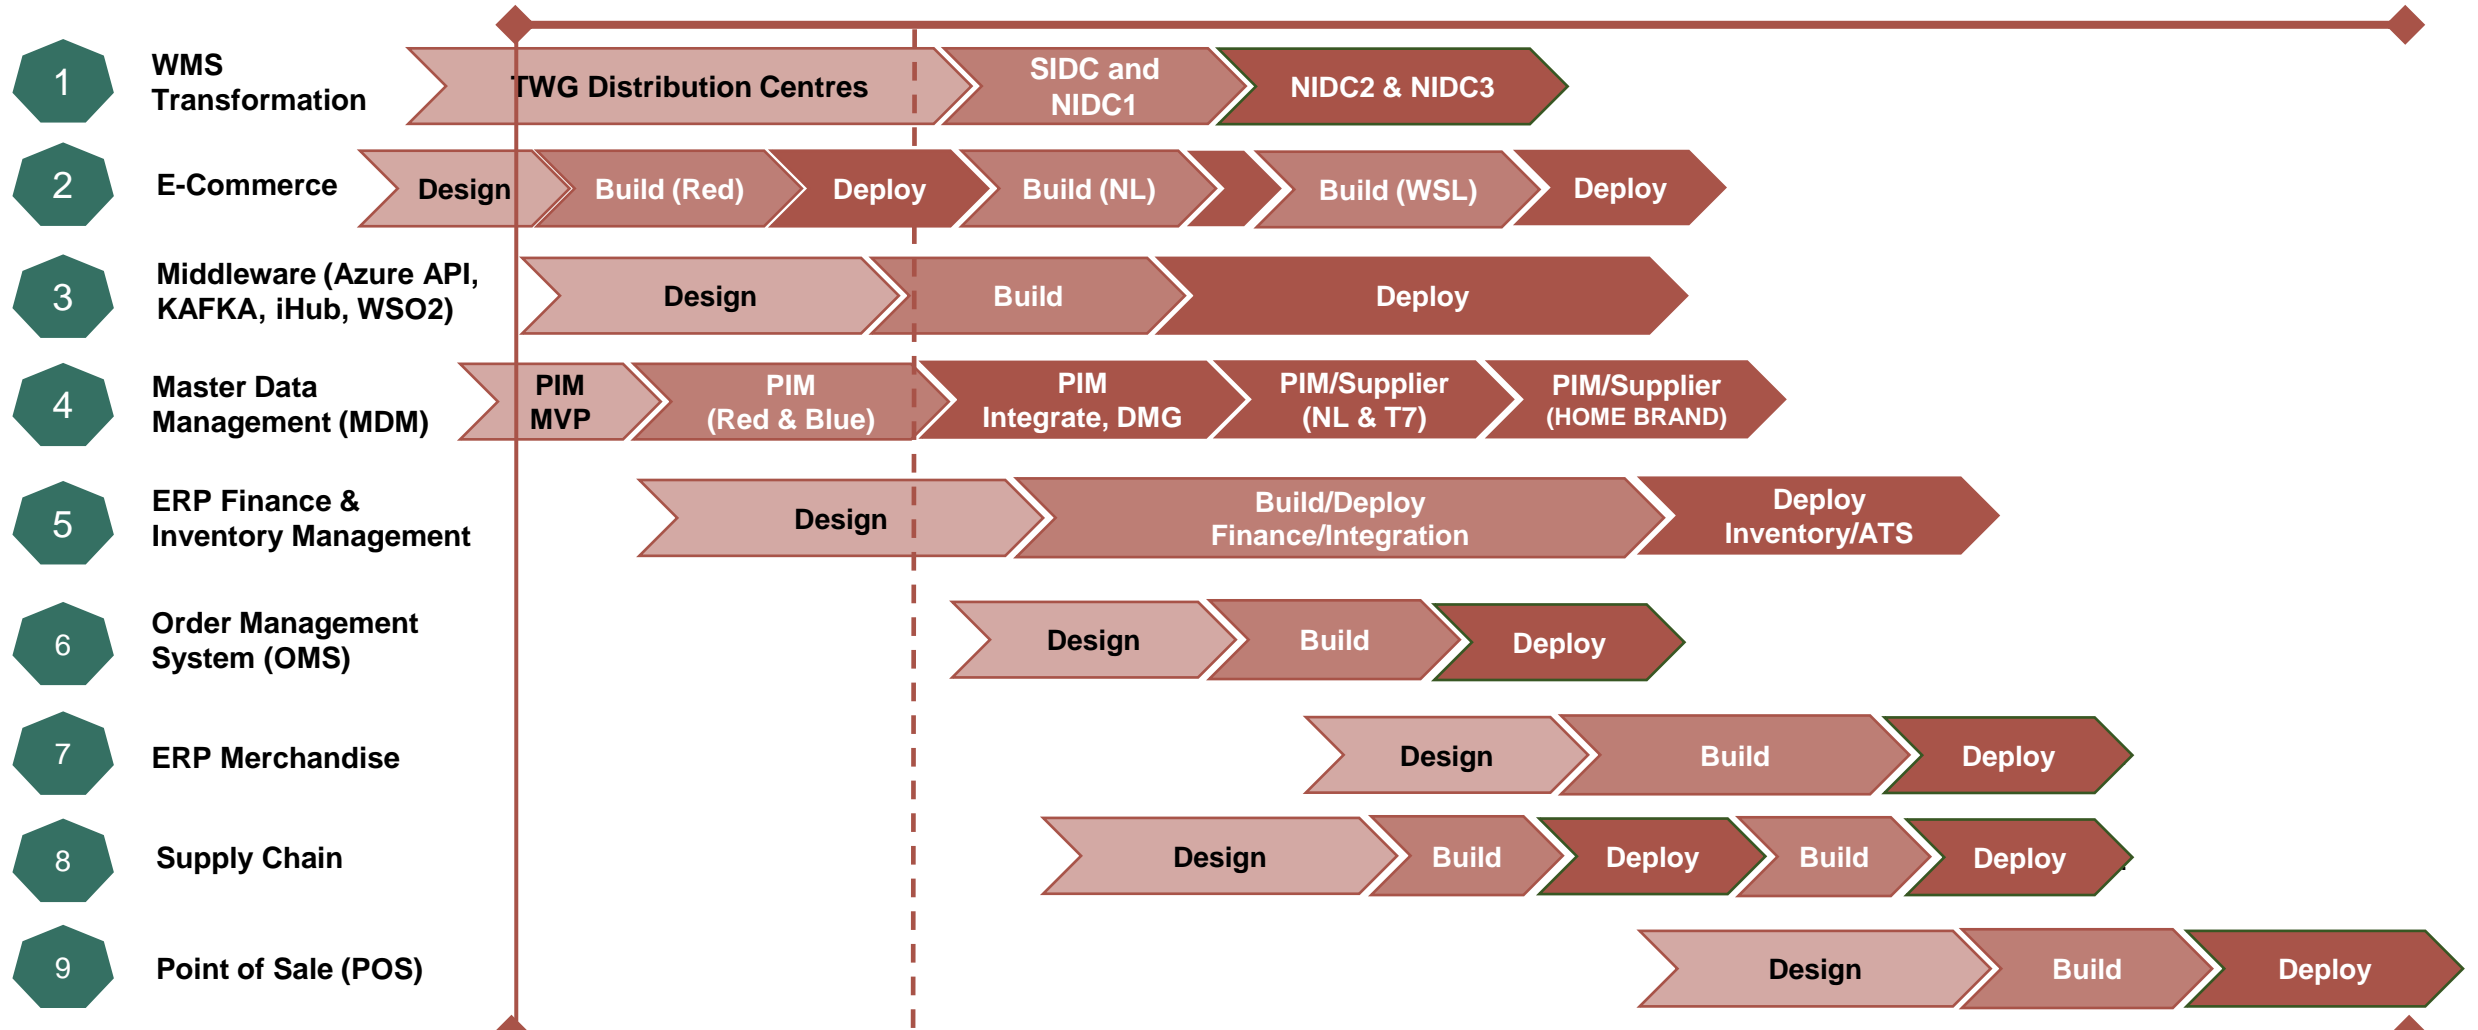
1 WMS Transformation
TWG Distribution Centres
SIDC and NIDC1
NIDC2 & NIDC3

2 E-Commerce
Design
Build (Red)
Deploy
Build (NL)
Build (WSL)
Deploy

3 Middleware (Azure API, KAFKA, iHub, WSO2)
Design
Build
Deploy

4 Master Data Management (MDM)
PIM MVP
PIM (Red & Blue)
PIM Integrate, DMG
PIM/Supplier (NL & T7)
PIM/Supplier (HOME BRAND)

5 ERP Finance & Inventory Management
Design
Build/Deploy Finance/Integration
Deploy Inventory/ATS

6 Order Management System (OMS)
Design
Build
Deploy

7 ERP Merchandise
Design
Build
Deploy

8 Supply Chain
Design
Build
Deploy
Build
Deploy

9 Point of Sale (POS)
Design
Build
Deploy